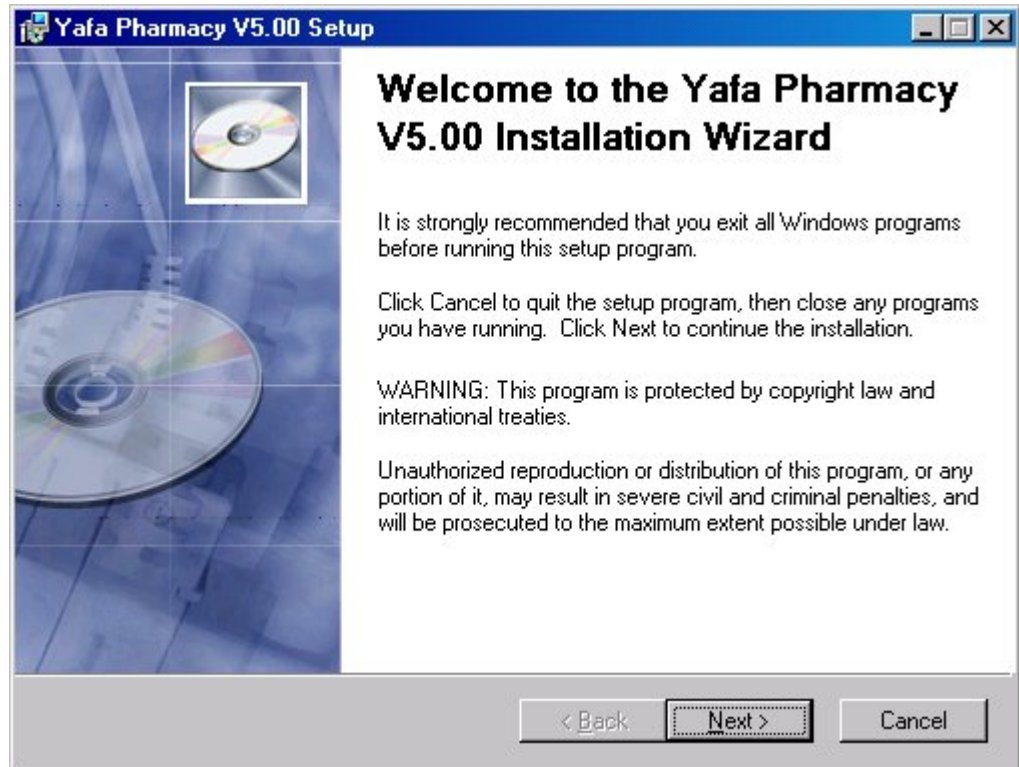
Yafa Pharmacy V5.00 Setup

Welcome to the Yafa Pharmacy V5.00 Installation Wizard

It is strongly recommended that you exit all Windows programs before running this setup program.

Click Cancel to quit the setup program, then close any programs you have running. Click Next to continue the installation.

WARNING: This program is protected by copyright law and international treaties.

Unauthorized reproduction or distribution of this program, or any portion of it, may result in severe civil and criminal penalties, and will be prosecuted to the maximum extent possible under law.

< Back
Next >
Cancel